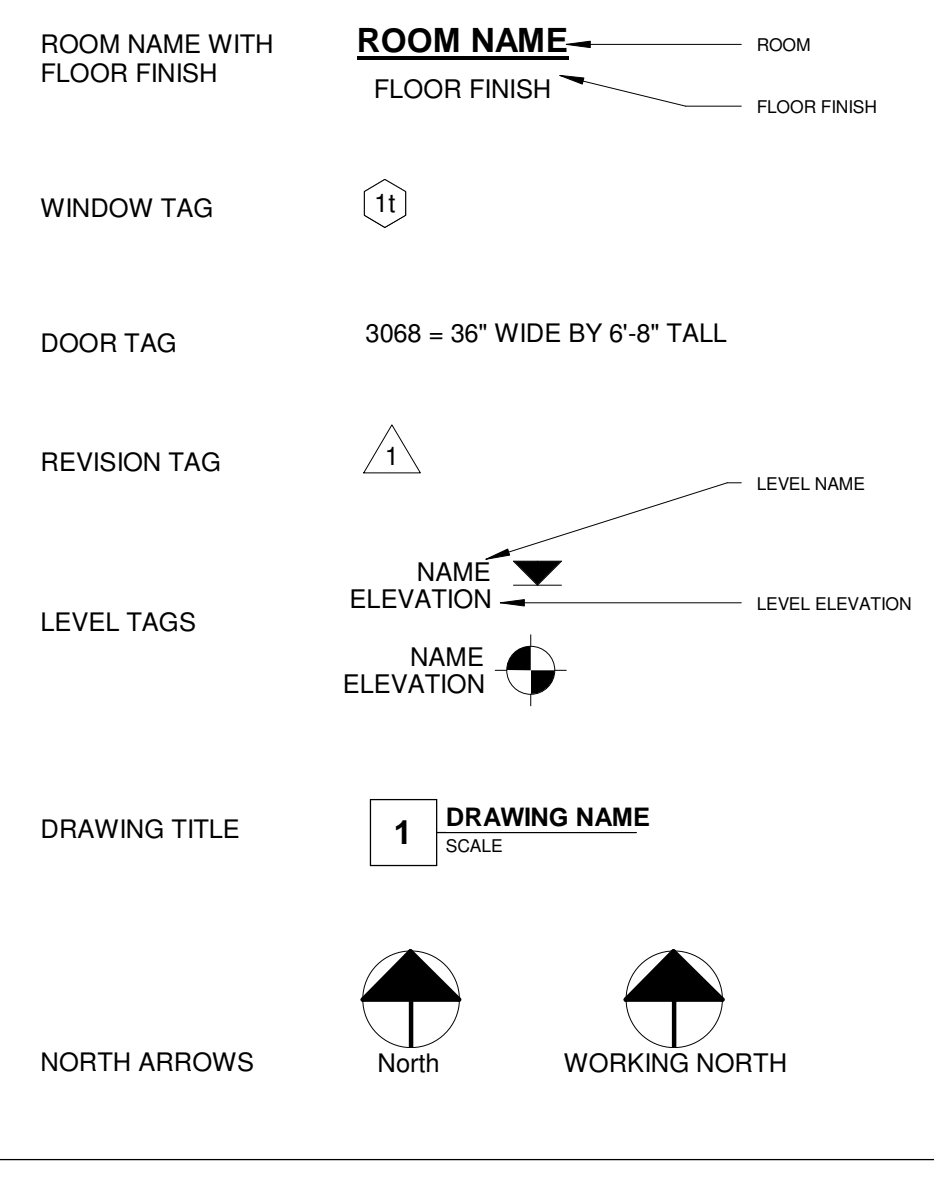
ROOM NAME WITH FLOOR FINISH

ROOM NAME

FLOOR FINISH

ROOM

FLOOR FINISH

WINDOW TAG

1t

DOOR TAG

3068 = 36" WIDE BY 6'-8" TALL

REVISION TAG

1

LEVEL NAME

NAME
ELEVATION

LEVEL ELEVATION

LEVEL TAGS

NAME
ELEVATION

DRAWING TITLE

1

DRAWING NAME

SCALE

NORTH ARROWS

North

WORKING NORTH